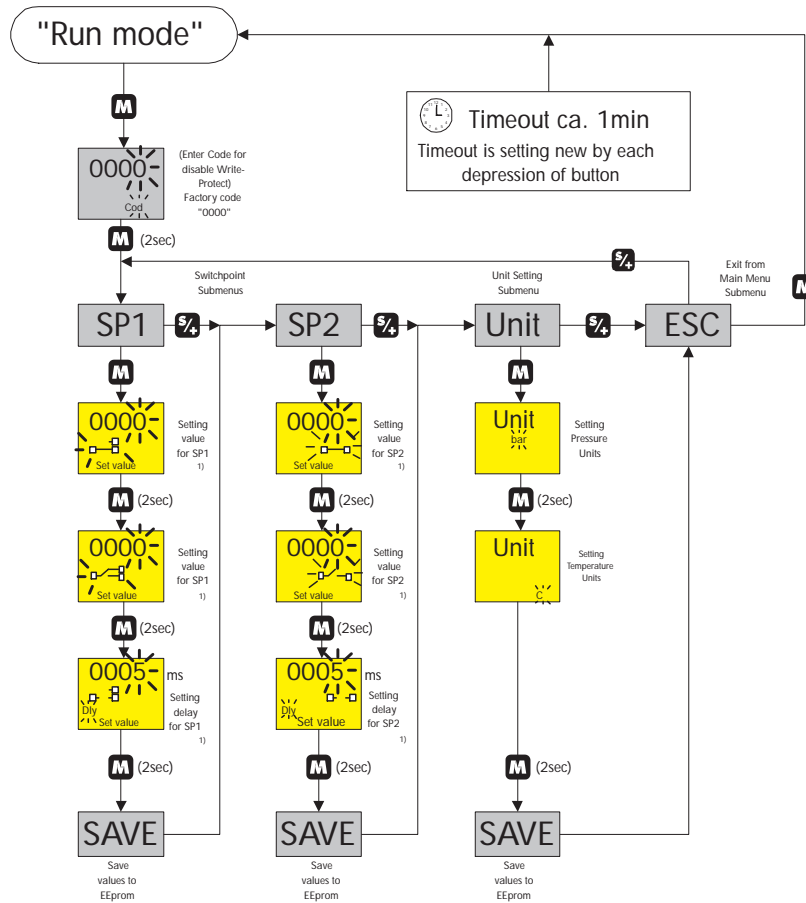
"Run mode"

M

0000
Cod

(Enter Code for disable Write-Protect) Factory code "0000"

M (2sec)

Timeout ca. 1min
Timeout is setting new by each depression of button

Switchpoint Submenus

Unit Setting Submenu

Exit from Main Menu Submenu

M

SP1

SP2

Unit

ESC

M

0000
Set value
Setting value for SP1 1)

M (2sec)

0000
Set value
Setting value for SP1 1)

M (2sec)

0005 ms
Dly Set value
Setting delay for SP1 1)

M (2sec)

SAVE
Save values to EEprom

M

0000
Set value
Setting value for SP2 1)

M (2sec)

0000
Set value
Setting value for SP2 1)

M (2sec)

0005 ms
Dly Set value
Setting delay for SP2 1)

M (2sec)

SAVE
Save values to EEprom

M

Unit
bar
Setting Pressure Units

M (2sec)

Unit
C
Setting Temperature Units

M (2sec)

SAVE
Save values to EEprom